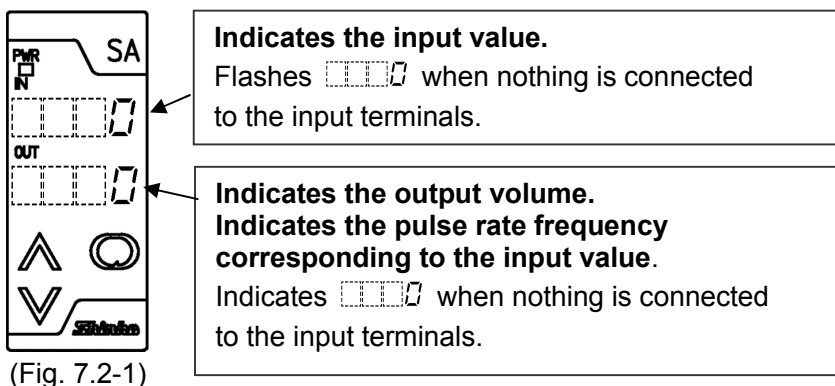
PWR
IN
SA
0
OUT
0
Shinko

(Fig. 7.2-1)

**Indicates the input value.**
Flashes 0 when nothing is connected to the input terminals.

**Indicates the output volume. Indicates the pulse rate frequency corresponding to the input value**.
Indicates 0 when nothing is connected to the input terminals.